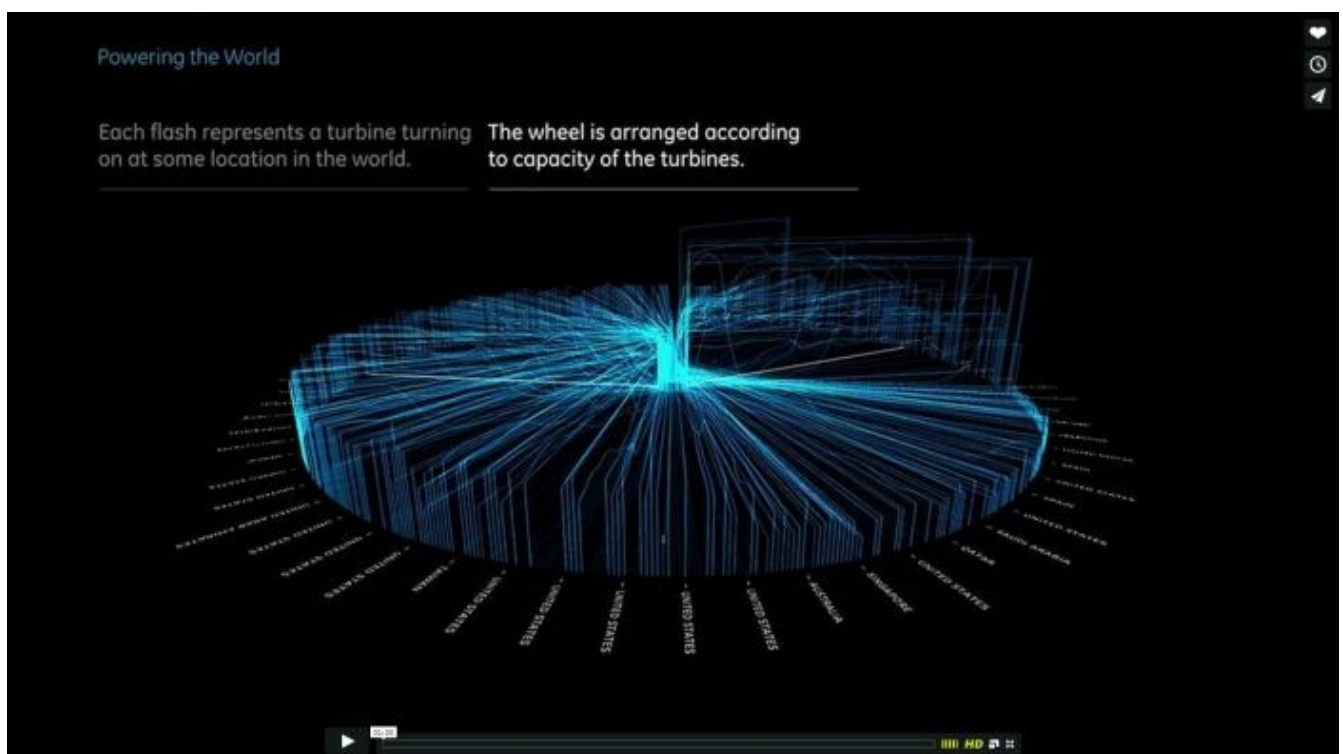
Powering the World

Each flash represents a turbine turning on at some location in the world.

The wheel is arranged according to capacity of the turbines.

UNITED STATES
UNITED STATES
UNITED STATES
UNITED STATES
AUSTRALIA
SINGAPORE
UNITED STATES
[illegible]

HD